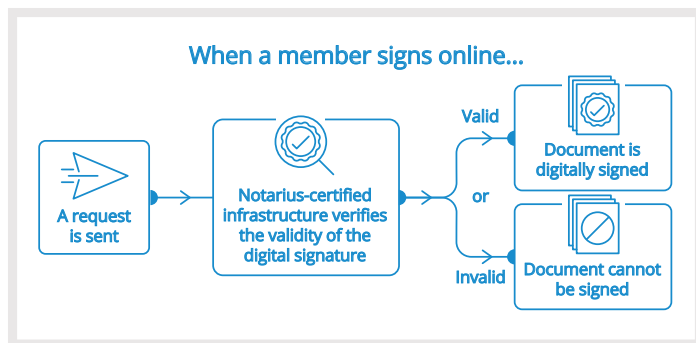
When a member signs online...

A request is sent

Notarius-certified infrastructure verifies the validity of the digital signature

Valid

or

Invalid

Document is digitally signed

Document cannot be signed